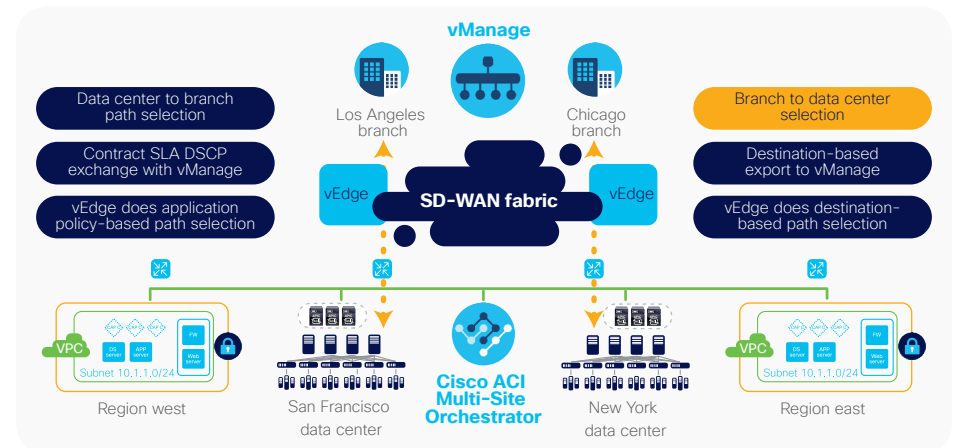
vManage

Los Angeles branch

Chicago branch

Data center to branch path selection

Contract SLA DSCP exchange with vManage

vEdge does application policy-based path selection

Branch to data center selection

Destination-based export to vManage

vEdge does destination-based path selection

vEdge

SD-WAN fabric

vEdge

VPC

DS server

APP server

FW

Web server

Subnet 10.1.1.0/24

Region west

San Francisco data center

Cisco ACI Multi-Site Orchestrator

New York data center

VPC

DS server

APP server

FW

Web server

Subnet 10.1.1.0/24

Region east